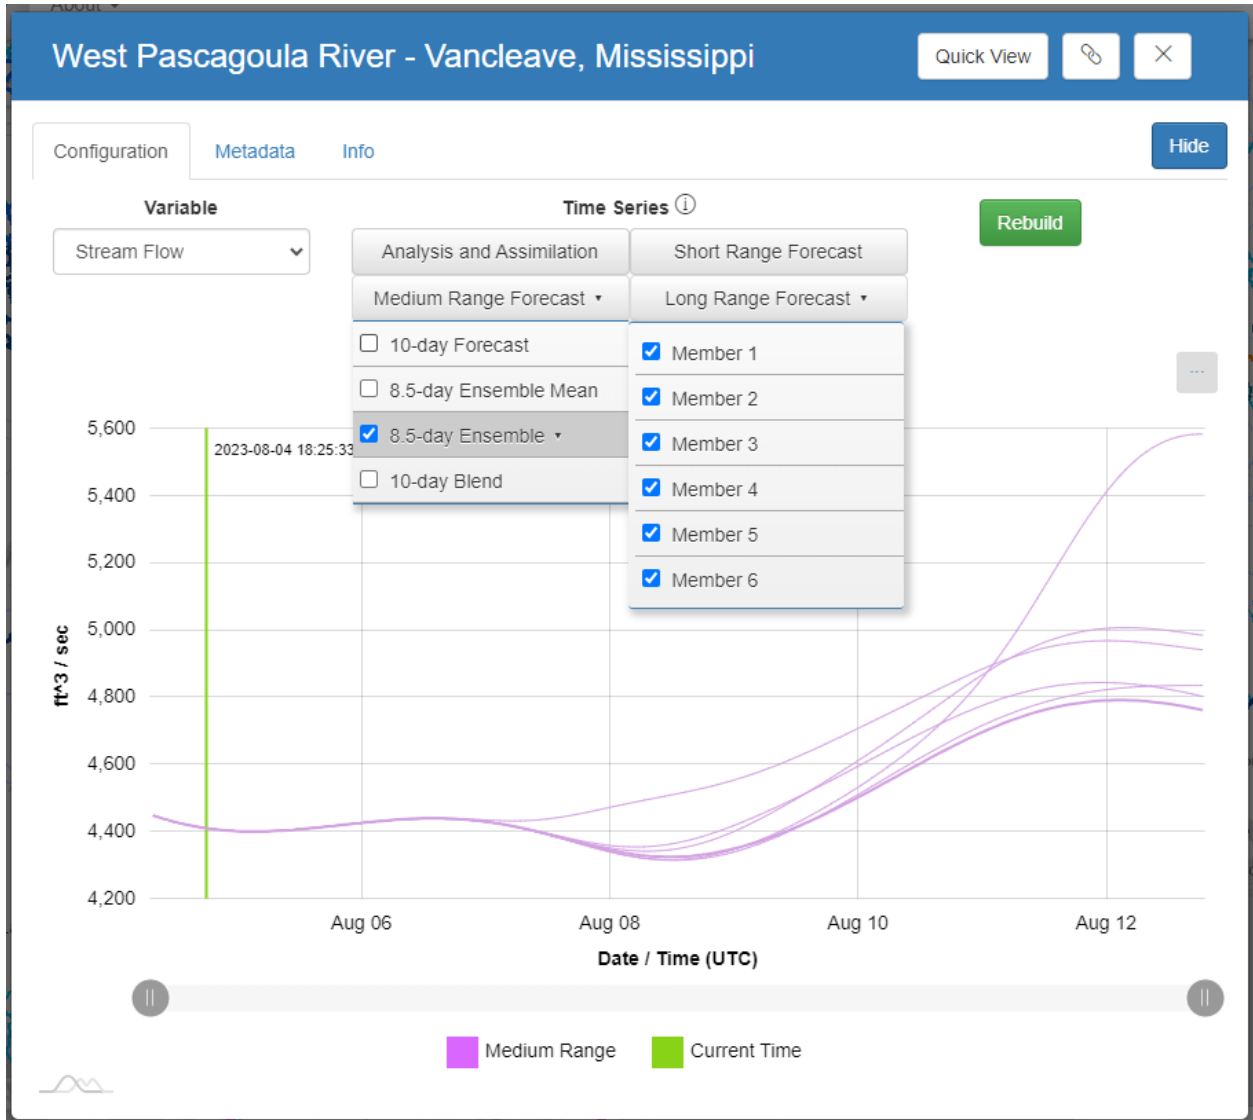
About

West Pascagoula River - Vancleave, Mississippi

Quick View

Configuration Metadata Info

Hide

Variable

Stream Flow

Time Series ⓘ

Rebuild

Analysis and Assimilation

Short Range Forecast

Medium Range Forecast ▾

Long Range Forecast ▾

10-day Forecast

8.5-day Ensemble Mean

8.5-day Ensemble ▾

10-day Blend

Member 1

Member 2

Member 3

Member 4

Member 5

Member 6

...

2023-08-04 18:25:33

5,600
5,400
5,200
5,000
4,800
4,600
4,400
4,200

ft^3 / sec

Aug 06
Aug 08
Aug 10
Aug 12

Date / Time (UTC)

Medium Range
Current Time